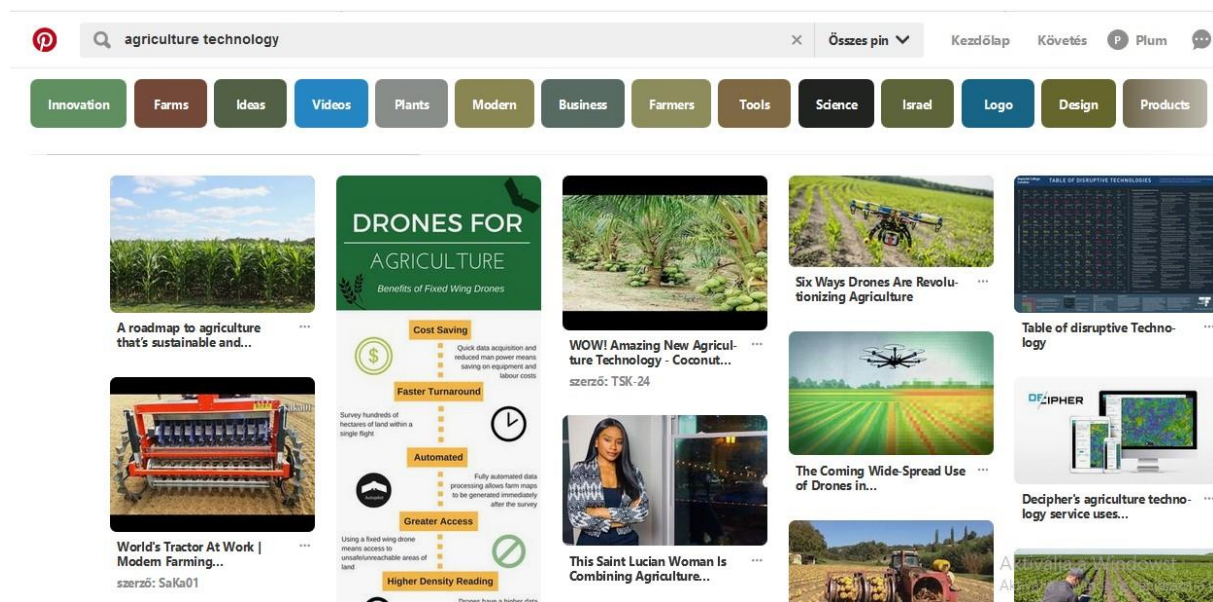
agriculture technology

Összes pin

Kezdőlap Követés P Plum

Innovation Farms Ideas Videos Plants Modern Business Farmers Tools Science Israel Logo Design Products

A roadmap to agriculture that's sustainable and...

World's Tractor At Work | Modern Farming...
szerző: SaKa01

DRONES FOR AGRICULTURE
Benefits of Fixed Wing Drones

Cost Saving
Quick data acquisition and reduced man power means saving on equipment and labour costs

Faster Turnaround
Survey hundreds of hectares of land within a single flight

Automated
Fully automated data processing allows farm maps to be generated immediately after the survey

Greater Access
Using a fixed wing drone means access to unsafe/unreachable areas of land

Higher Density Reading

WOW! Amazing New Agriculture Technology - Coconut...
szerző: TSK-24

This Saint Lucian Woman Is Combining Agriculture...

Six Ways Drones Are Revolutionizing Agriculture

The Coming Wide-Spread Use of Drones in...

TABLE OF DISRUPTIVE TECHNOLOGIES

Table of disruptive Technology

DECIPHER

Decipher's agriculture technology service uses...

Aktiválja a Windowst